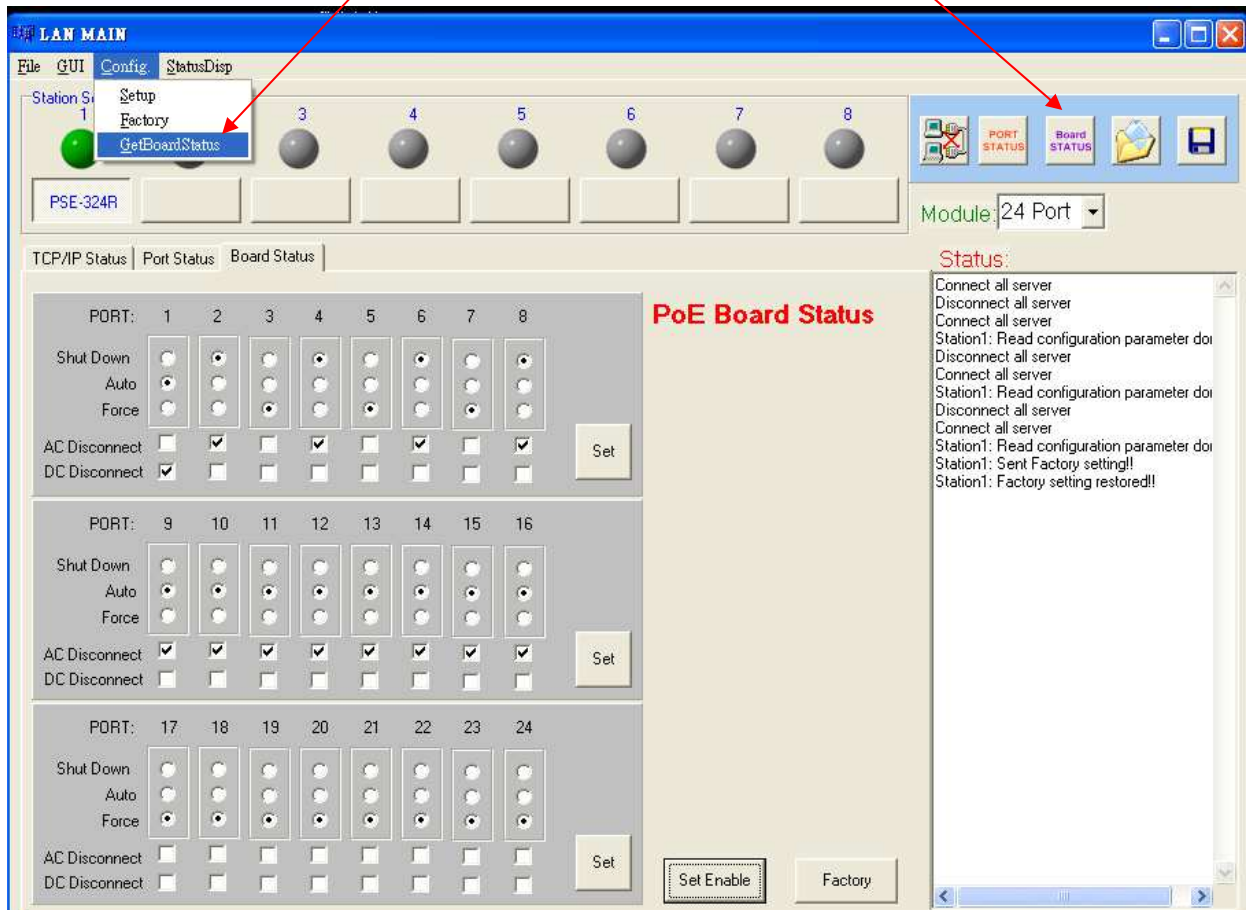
LAN MAIN

File GUI Config StatusDisp

Setup
Factory
GetBoardStatus

Station Se
1 3 4 5 6 7 8

PSE-324R

PORT STATUS
Board STATUS

Module: 24 Port

TCP/IP Status | Port Status | Board Status

PoE Board Status

PORT: 1 2 3 4 5 6 7 8
Shut Down
Auto
Force
AC Disconnect
DC Disconnect
Set

PORT: 9 10 11 12 13 14 15 16
Shut Down
Auto
Force
AC Disconnect
DC Disconnect
Set

PORT: 17 18 19 20 21 22 23 24
Shut Down
Auto
Force
AC Disconnect
DC Disconnect
Set

Set Enable
Factory

Status:
Connect all server
Disconnect all server
Connect all server
Station1: Read configuration parameter doı
Disconnect all server
Connect all server
Station1: Read configuration parameter doı
Disconnect all server
Connect all server
Station1: Read configuration parameter doı
Station1: Sent Factory setting!!
Station1: Factory setting restored!!